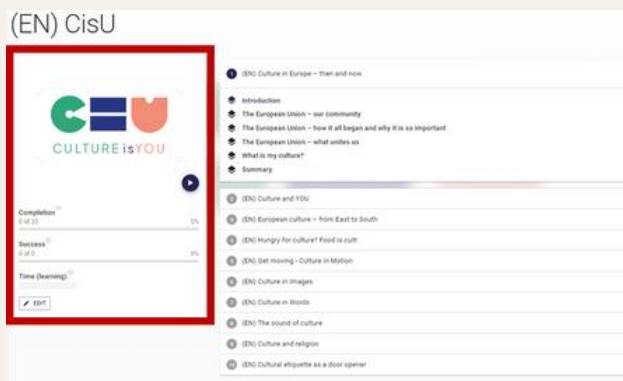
(EN) CisU

CULTURE isYOU

Completion
0 of 33
0%

Success
0 of 0
0%

Time (learning)

EDIT

1 (EN) Culture in Europe – then and now

Introduction
The European Union – our community
The European Union – how it all began and why it is so important
The European Union – what unites us
What is my culture?
Summary

2 (EN) Culture and YOU
3 (EN) European culture – from East to South
4 (EN) Hungry for culture? Food is cult!
5 (EN) Get moving - Culture in Motion
6 (EN) Culture in images
7 (EN) Culture in Words
8 (EN) The sound of culture
9 (EN) Culture and religion
10 (EN) Cultural etiquette as a door opener